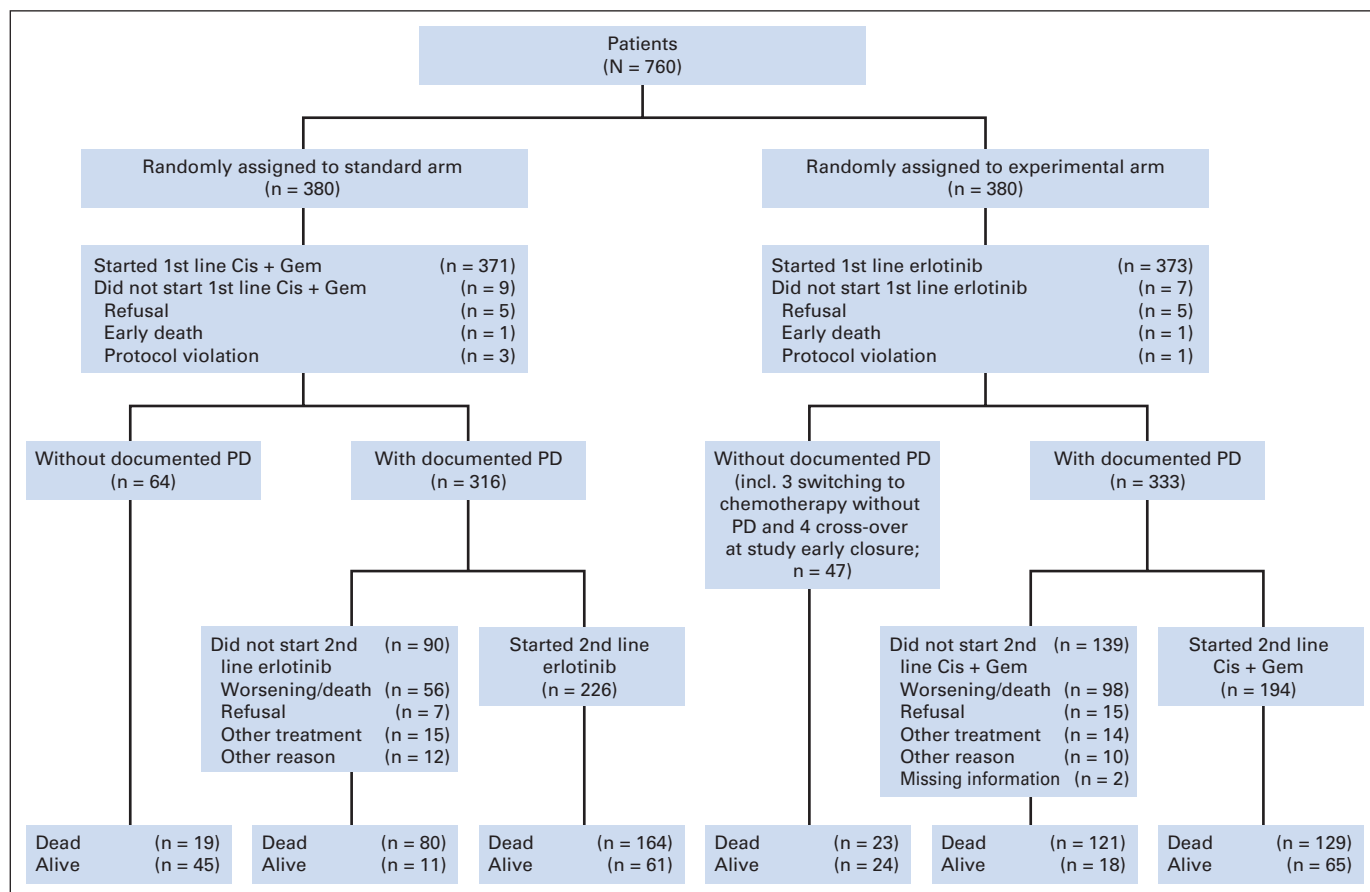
Patients
(N = 760)

Randomly assigned to standard arm
(n = 380)

Randomly assigned to experimental arm
(n = 380)

Started 1st line Cis + Gem (n = 371)
Did not start 1st line Cis + Gem (n = 9)
Refusal (n = 5)
Early death (n = 1)
Protocol violation (n = 3)

Started 1st line erlotinib (n = 373)
Did not start 1st line erlotinib (n = 7)
Refusal (n = 5)
Early death (n = 1)
Protocol violation (n = 1)

Without documented PD
(n = 64)

With documented PD
(n = 316)

Without documented PD
(incl. 3 switching to chemotherapy without PD and 4 cross-over at study early closure;
n = 47)

With documented PD
(n = 333)

Did not start 2nd line erlotinib (n = 90)
Worsening/death (n = 56)
Refusal (n = 7)
Other treatment (n = 15)
Other reason (n = 12)

Started 2nd line erlotinib
(n = 226)

Did not start 2nd line Cis + Gem (n = 139)
Worsening/death (n = 98)
Refusal (n = 15)
Other treatment (n = 14)
Other reason (n = 10)
Missing information (n = 2)

Started 2nd line Cis + Gem
(n = 194)

Dead (n = 19)
Alive (n = 45)

Dead (n = 80)
Alive (n = 11)

Dead (n = 164)
Alive (n = 61)

Dead (n = 23)
Alive (n = 24)

Dead (n = 121)
Alive (n = 18)

Dead (n = 129)
Alive (n = 65)